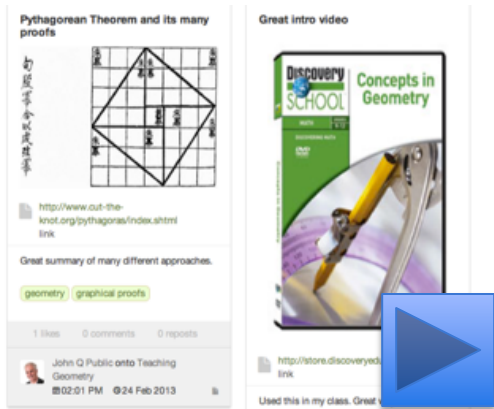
Pythagorean Theorem and its many proofs

勾股幂合以成弦幂

http://www.cut-the-knot.org/pythagoras/index.shtml
link

Great summary of many different approaches.

geometry graphical proofs

1 likes 0 comments 0 reposts

John Q Public onto Teaching Geometry
02:01 PM 24 Feb 2013

Great intro video

Discovery SCHOOL
Concepts in Geometry
MATH
DISCOVERING MATH
DVD

http://store.discoveryedu
link

Used this in my class. Great v